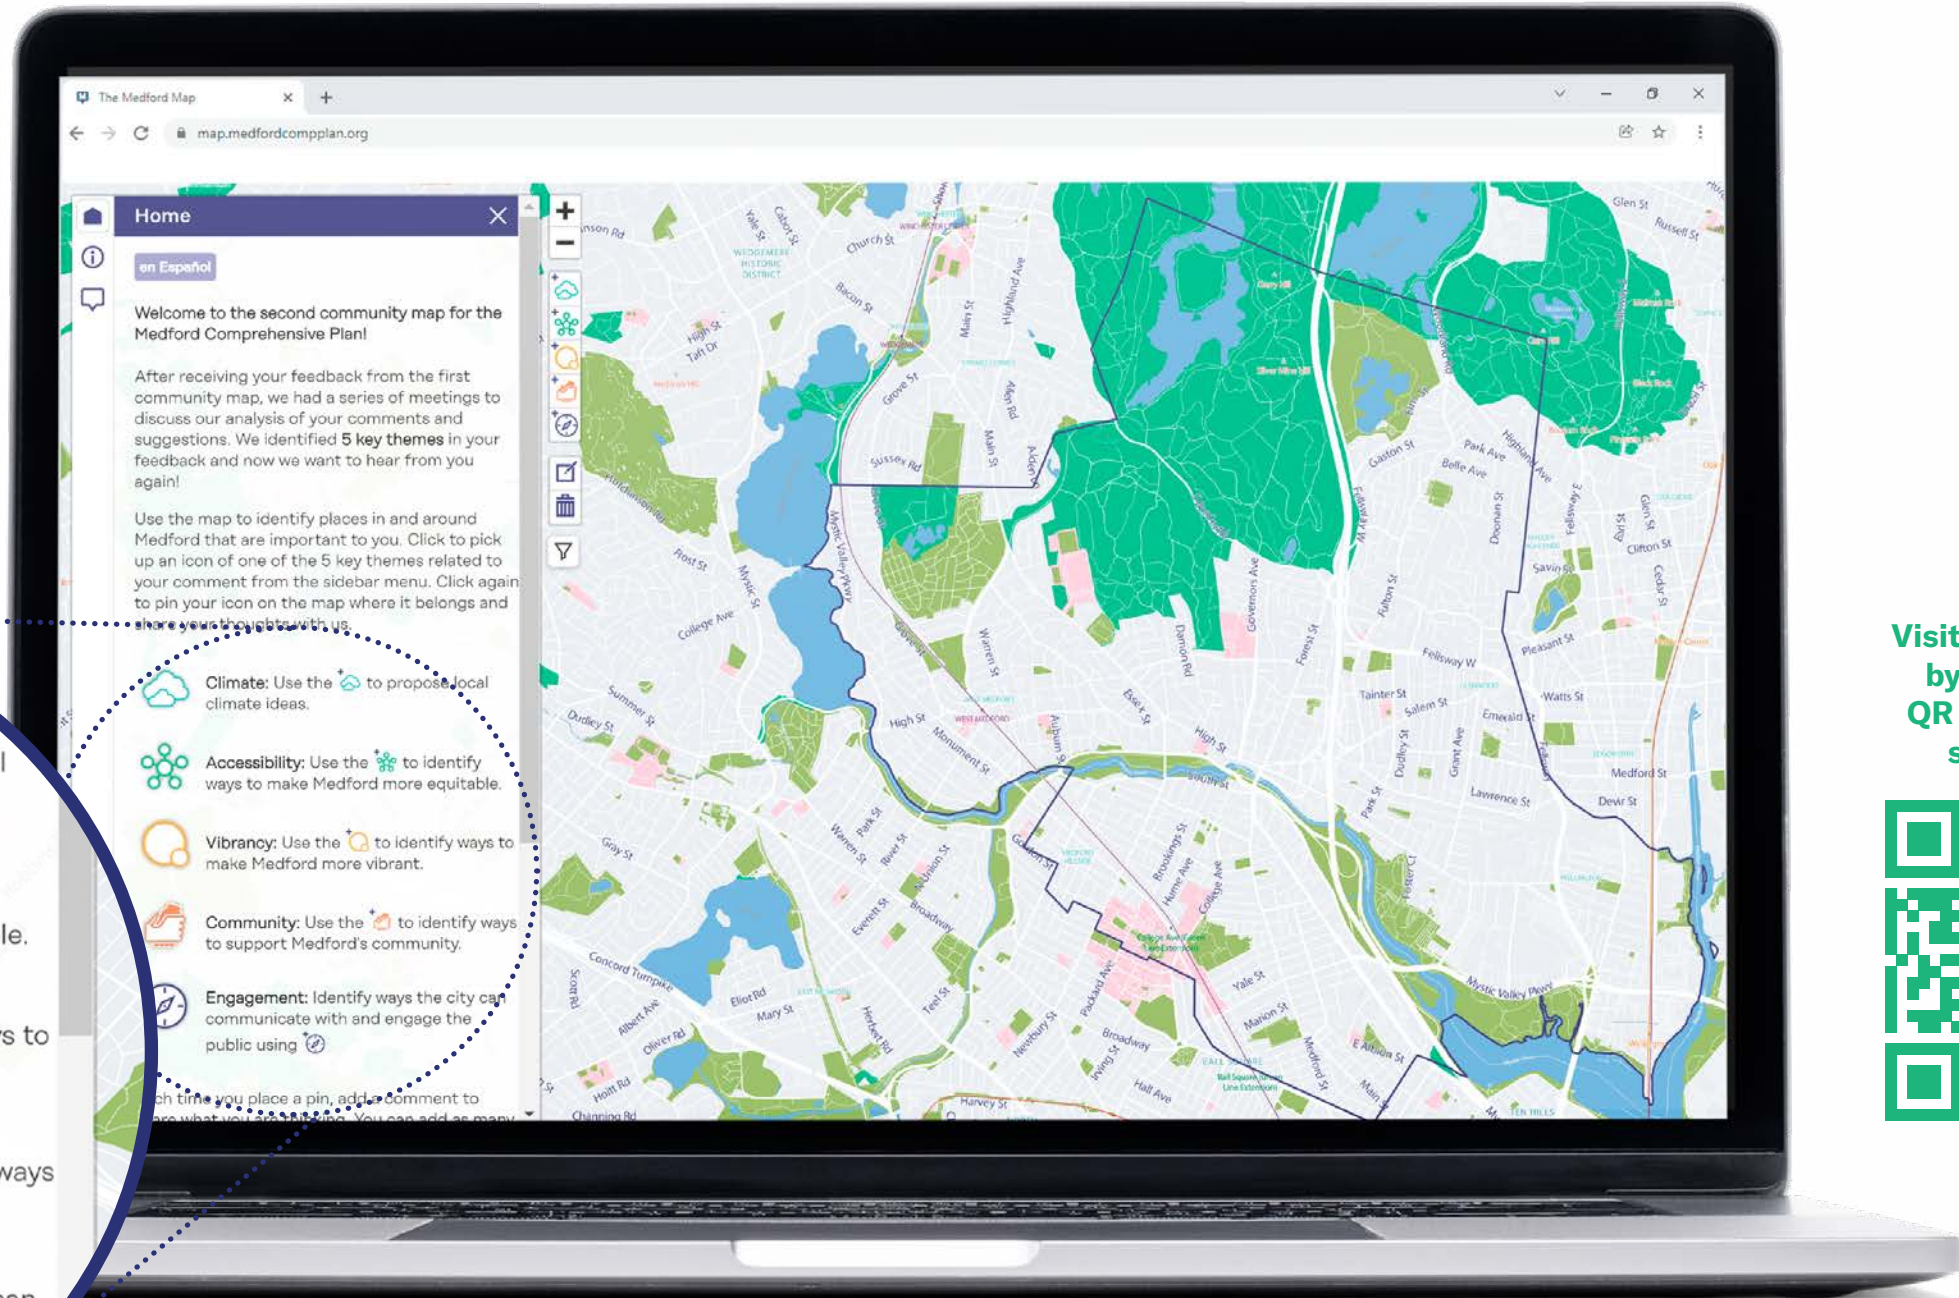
The Medford Map

map.medfordcompplan.org

Home

en Español

Welcome to the second community map for the Medford Comprehensive Plan!

After receiving your feedback from the first community map, we had a series of meetings to discuss our analysis of your comments and suggestions. We identified 5 key themes in your feedback and now we want to hear from you again!

Use the map to identify places in and around Medford that are important to you. Click to pick up an icon of one of the 5 key themes related to your comment from the sidebar menu. Click again to pin your icon on the map where it belongs and share your thoughts with us.

Climate: Use the to propose local climate ideas.

Accessibility: Use the to identify ways to make Medford more equitable.

Vibrancy: Use the to identify ways to make Medford more vibrant.

Community: Use the to identify ways to support Medford's community.

Engagement: Identify ways the city can communicate with and engage the public using

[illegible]ch time you place a pin, add a comment to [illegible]

le.

s to

ways

Visit
by
QR
s